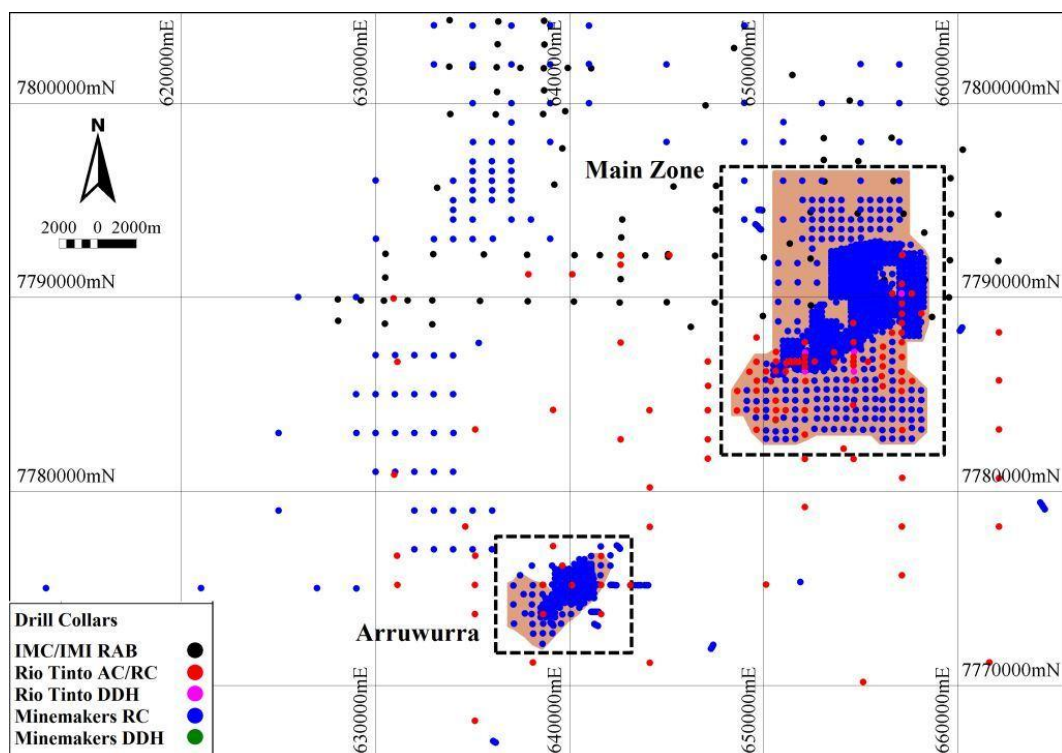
620000mE
630000mE
640000mE
650000mE
660000mE

7800000mN
7800000mN

N

2000 0 2000m

Main Zone

7790000mN
7790000mN

7780000mN
7780000mN

Arruwurra

7770000mN

630000mE
640000mE
650000mE
660000mE

Drill Collars
IMC/IMI RAB
Rio Tinto AC/RC
Rio Tinto DDH
Minemakers RC
Minemakers DDH